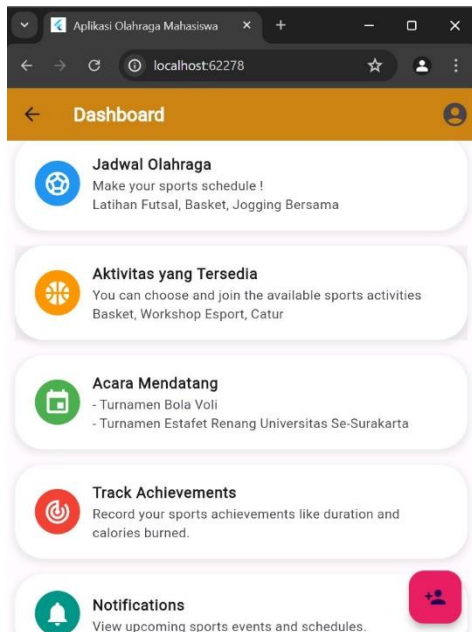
Aplikasi Olahraga Mahasiswa
localhost:62278
Dashboard

Jadwal Olahraga
Make your sports schedule !
Latihan Futsal, Basket, Jogging Bersama

Aktivitas yang Tersedia
You can choose and join the available sports activities
Basket, Workshop Esport, Catur

Acara Mendatang
- Turnamen Bola Voli
- Turnamen Estafet Renang Universitas Se-Surakarta

Track Achievements
Record your sports achievements like duration and calories burned.

Notifications
View upcoming sports events and schedules.